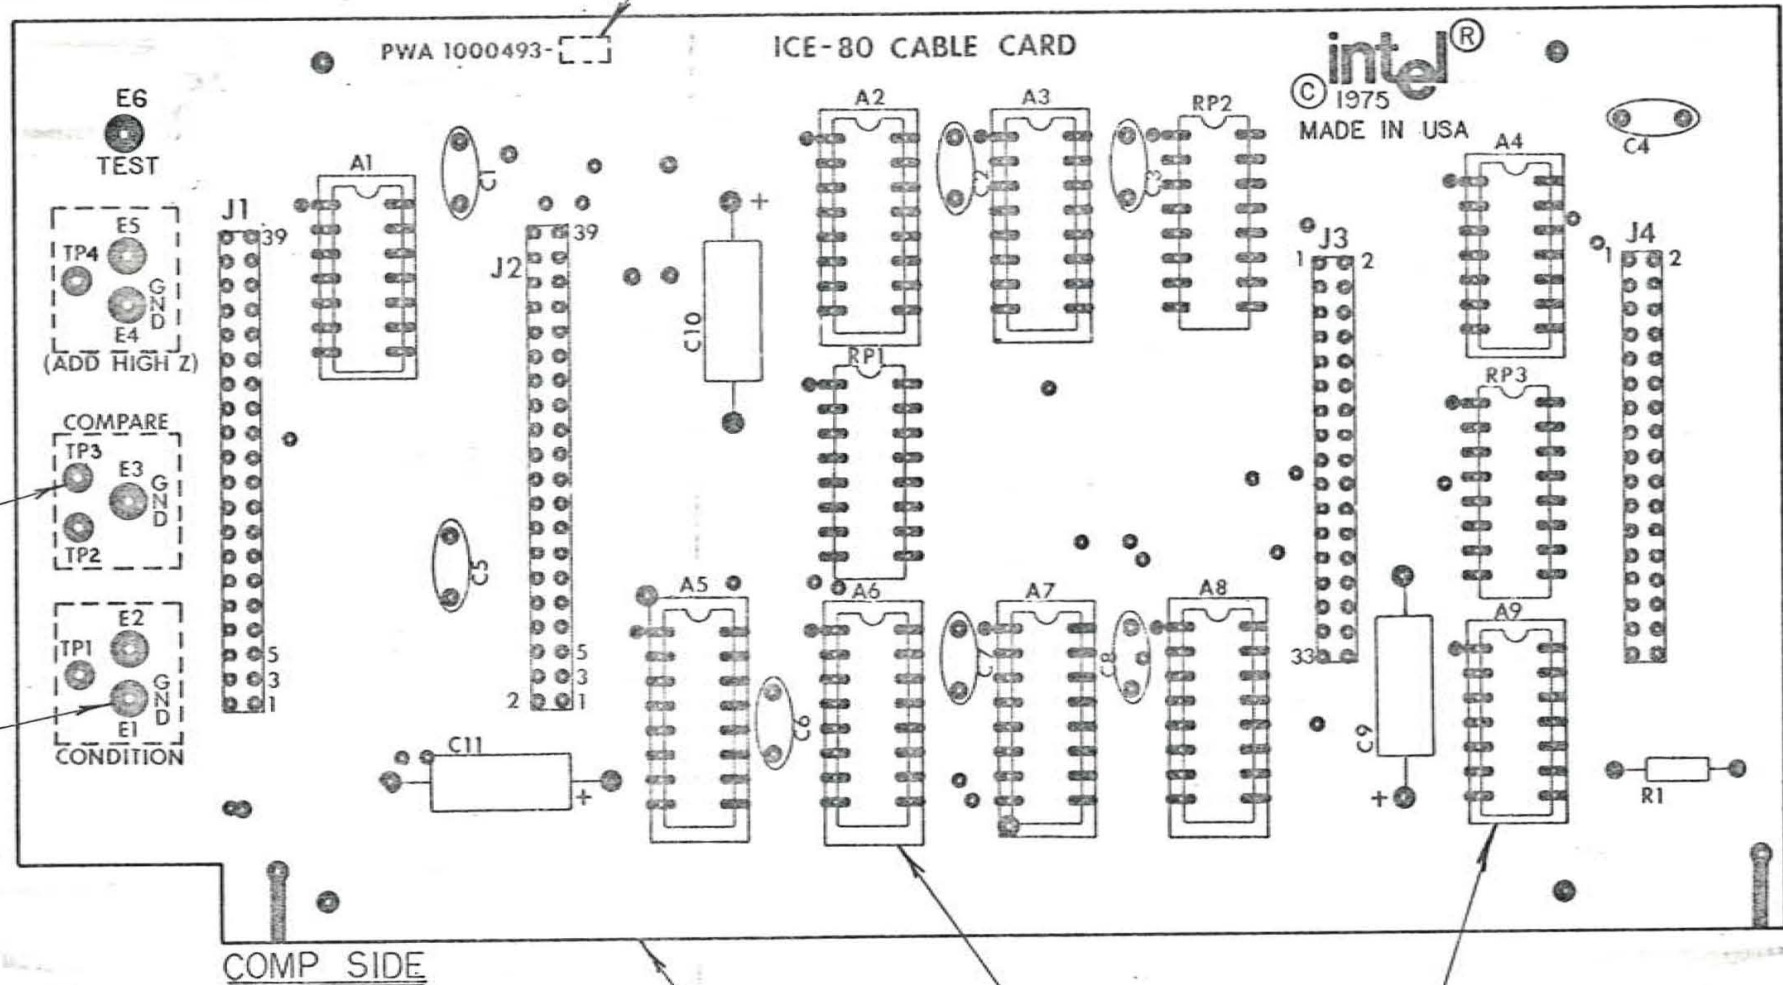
PWA 1000493-

ICE-80 CABLE CARD

intel®
© 1975
MADE IN USA

E6
TEST

TP4 E5 GND E4
(ADD HIGH Z)

COMPARE
TP3 E3 GND TP2

TP1 E2 GND E1
CONDITION

J1 39 5 3 1
A1
C1
J2 39 5 3 2 1
C10 +
A2
RP1
C2
A3
C3
RP2
J3 1 2 33
A4
RP3
J4 1 2
C4
C5
A5
C6
A6
C7
A7
C8
A8
C9 +
A9
R1
C11 +

COMP SIDE